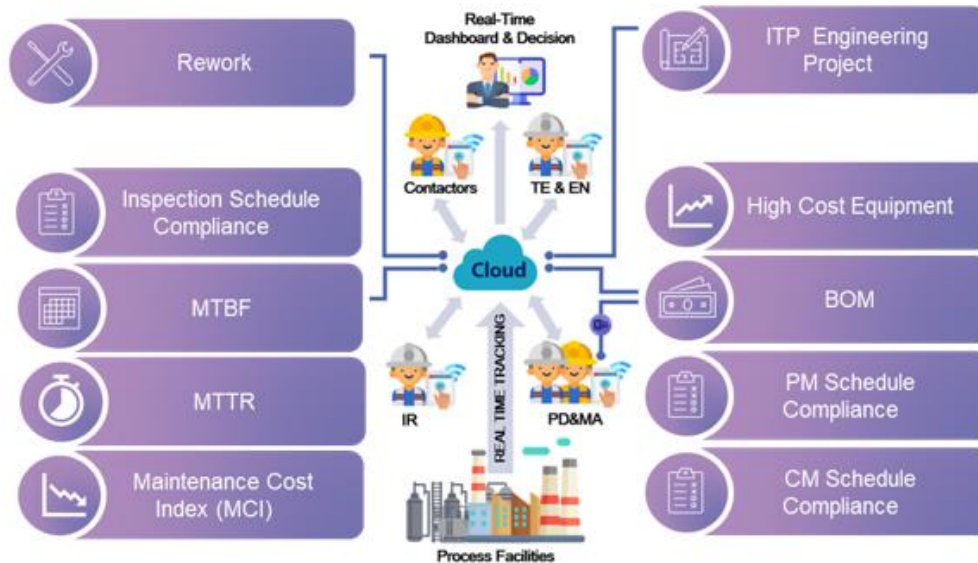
Rework

Inspection Schedule Compliance

MTBF

MTTR

Maintenance Cost Index (MCI)

Real-Time Dashboard & Decision

Contactors

TE & EN

Cloud

REAL TIME TRACKING

IR

PD&MA

Process Facilities

ITP Engineering Project

High Cost Equipment

BOM

PM Schedule Compliance

CM Schedule Compliance